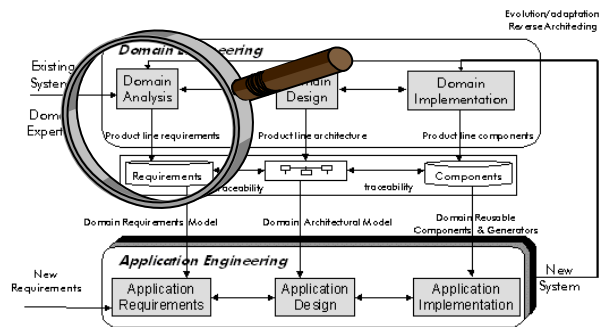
Evolution/adaptation
Reverse Architecting

Domain Engineering

Existing System

Domain Expert

Domain Analysis

Domain Design

Domain Implementation

Product line requirements

Product line architecture

Product line components

Requirements

traceability

traceability

Components

Domain Requirements Model

Domain Architectural Model

Domain Reusable Components & Generators

Application Engineering

New Requirements

Application Requirements

Application Design

Application Implementation

New System